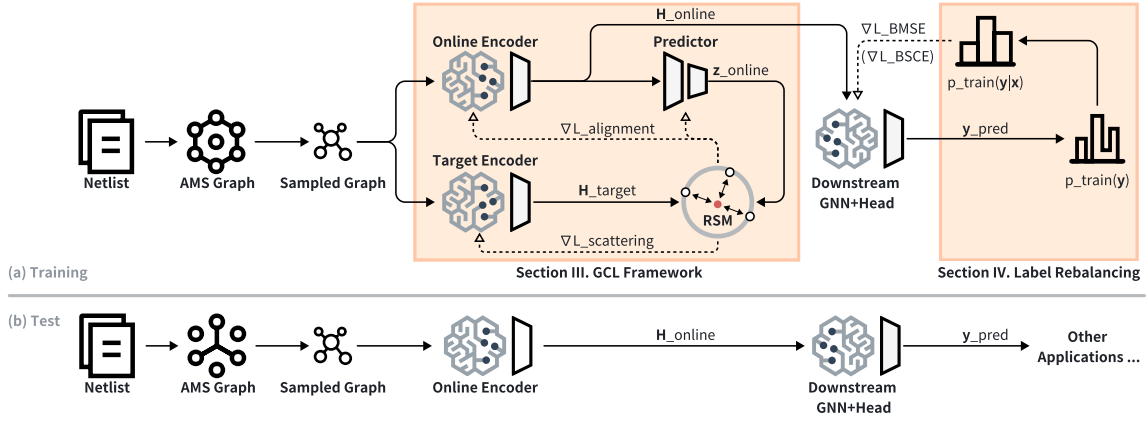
H_online
∇L_BMSE
(∇L_BSCE)
Online Encoder
Predictor
z_online
p_train(y|x)
∇L_alignment
Netlist
AMS Graph
Sampled Graph
Target Encoder
H_target
RSM
∇L_scattering
Downstream GNN+Head
y_pred
p_train(y)
(a) Training
Section III. GCL Framework
Section IV. Label Rebalancing
(b) Test
Netlist
AMS Graph
Sampled Graph
Online Encoder
H_online
Downstream GNN+Head
y_pred
Other Applications ...